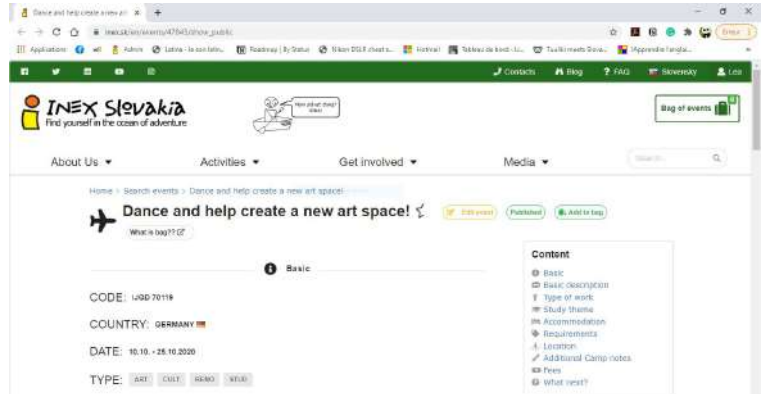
Dance and help create a new art ×  +

inex.sk/en/events/47845/show_public

Applications  Admin  Latina - le son latin...  Roadmap | By Status  Nikon DSLR cheat s...  Festival  Tableau de bord - L...  Taulki meets Slova...  Apprendre l'anglai...

Contacts  Blog  ? FAQ  Slovensky  Leo

INEX Slovakia
Find yourself in the ocean of adventure

How about diving? down

Bag of events

About Us ▾  Activities ▾  Get involved ▾  Media ▾  Search...

Home > Search events > Dance and help create a new art space!

Dance and help create a new art space!

Edit event  Published  Add to bag

What is bag?

Basic

CODE: IJGD 70119

COUNTRY: GERMANY

DATE: 10.10. - 25.10.2020

TYPE: ART CULT RENO STUD

Content
Basic
Basic description
Type of work
Study theme
Accommodation
Requirements
Location
Additional Camp notes
Fees
What next?